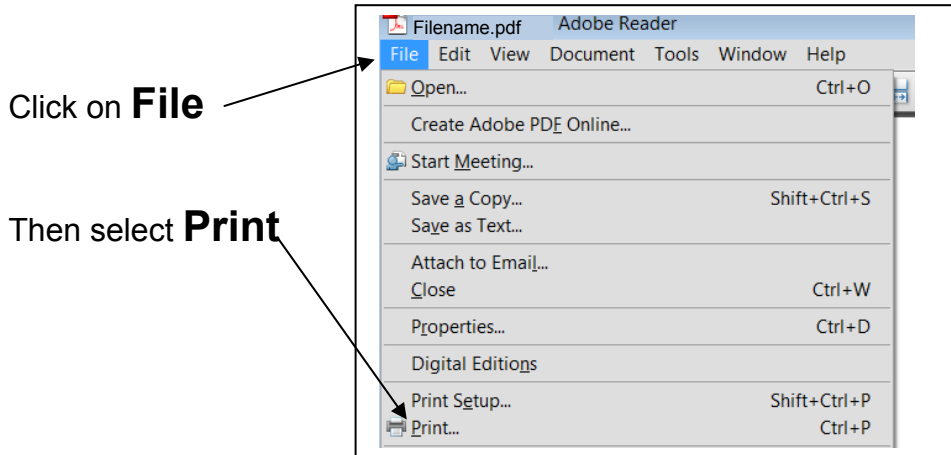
Click on **File**

Then select **Print**

Filename.pdf Adobe Reader

File Edit View Document Tools Window Help

Open... Ctrl+O

Create Adobe PDF Online...

Start Meeting...

Save a Copy... Shift+Ctrl+S

Save as Text...

Attach to Email...

Close Ctrl+W

Properties... Ctrl+D

Digital Editions

Print Setup... Shift+Ctrl+P

Print... Ctrl+P